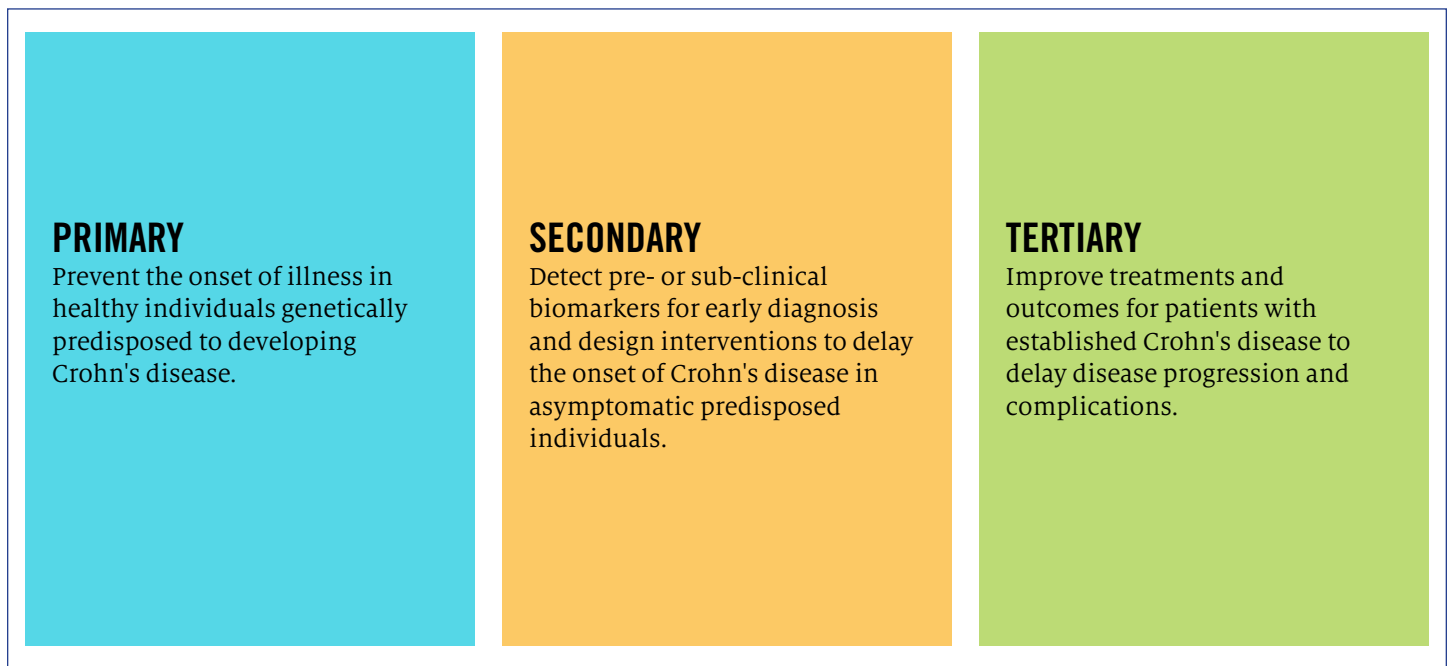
PRIMARY
Prevent the onset of illness in healthy individuals genetically predisposed to developing Crohn's disease.

SECONDARY
Detect pre- or sub-clinical biomarkers for early diagnosis and design interventions to delay the onset of Crohn's disease in asymptomatic predisposed individuals.

TERTIARY
Improve treatments and outcomes for patients with established Crohn's disease to delay disease progression and complications.